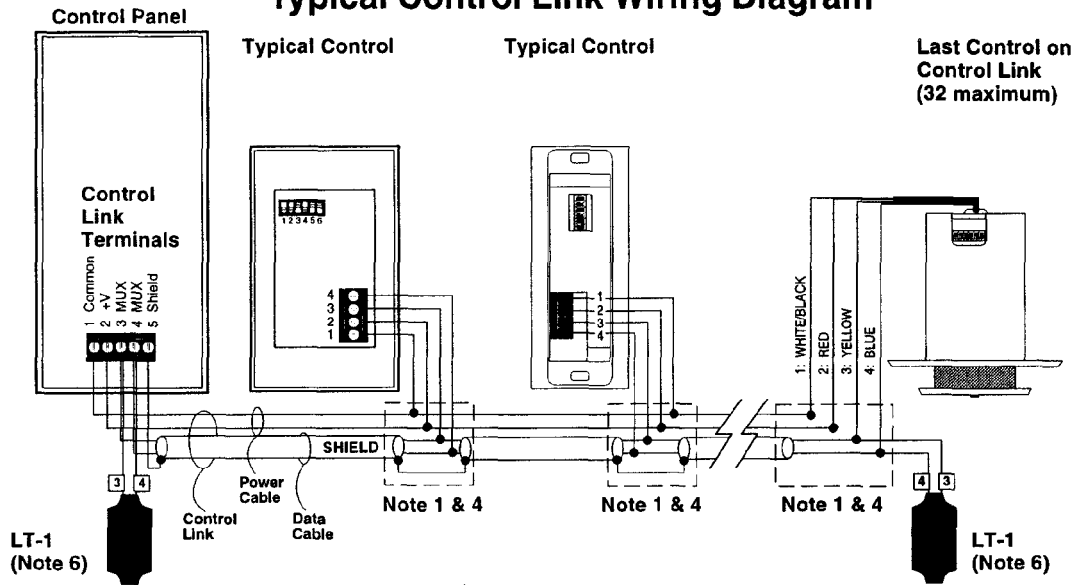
Control Panel

Typical Control Link Wiring Diagram

Typical Control

Typical Control

Last Control on Control Link (32 maximum)

Control Link Terminals

1 Common
2 +V
3 MUX
4 MUX
5 Shield

123456

4
3
2
1

1
2
3
4

1: WHITE/BLACK
2: RED
3: YELLOW
4: BLUE

SHIELD

3 4

Control Link

Power Cable

Data Cable

Note 1 & 4

Note 1 & 4

Note 1 & 4

4 3

LT-1 (Note 6)

LT-1 (Note 6)